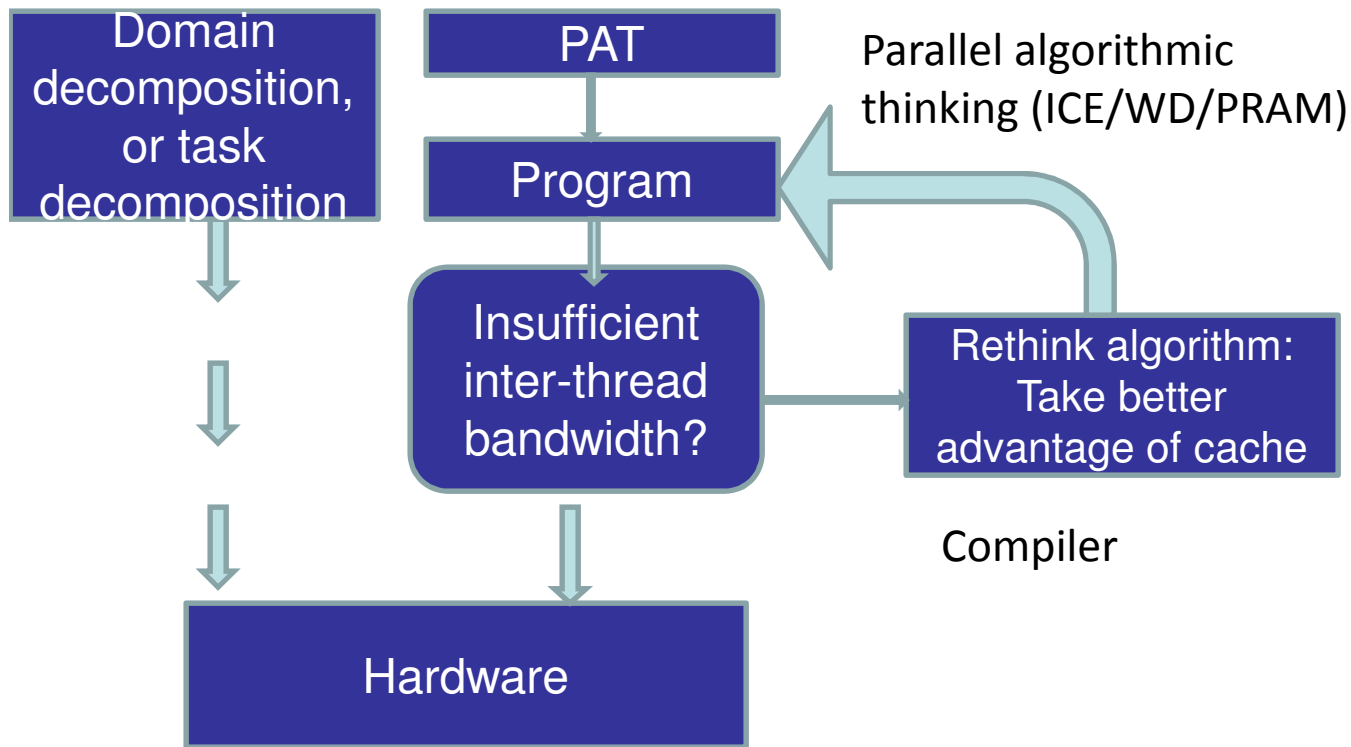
Domain decomposition, or task decomposition

PAT

Parallel algorithmic thinking (ICE/WD/PRAM)

Program

Insufficient inter-thread bandwidth?

Rethink algorithm: Take better advantage of cache

Compiler

Hardware